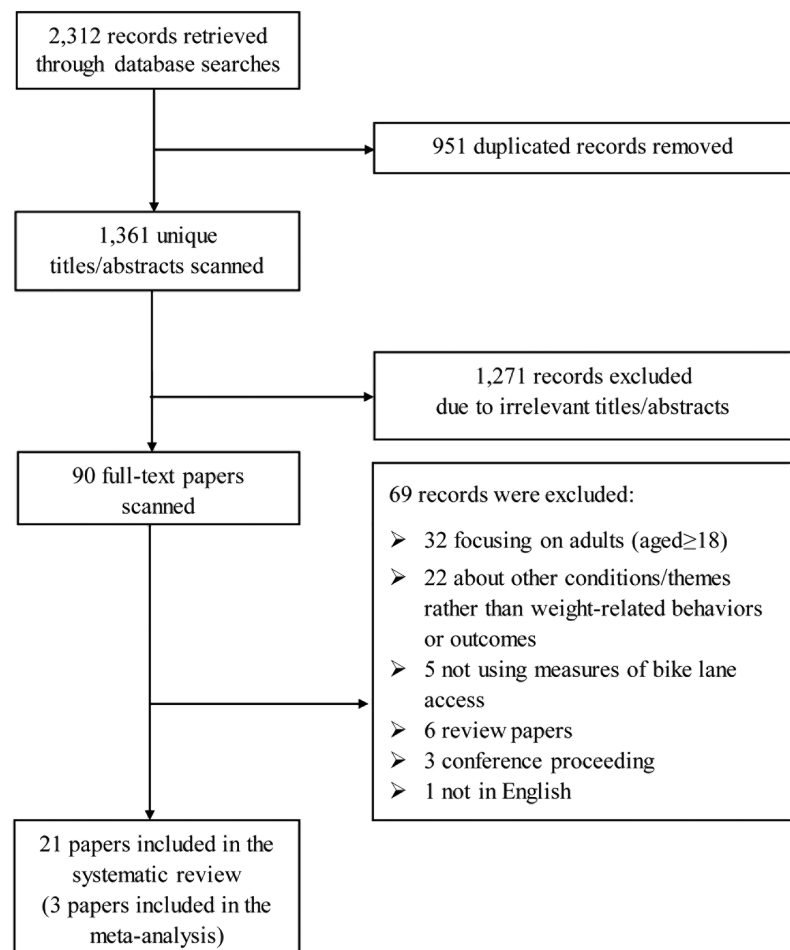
2,312 records retrieved through database searches

951 duplicated records removed

1,361 unique titles/abstracts scanned

1,271 records excluded due to irrelevant titles/abstracts

90 full-text papers scanned

69 records were excluded:

➢ 32 focusing on adults (aged≥18)
➢ 22 about other conditions/themes rather than weight-related behaviors or outcomes
➢ 5 not using measures of bike lane access
➢ 6 review papers
➢ 3 conference proceeding
➢ 1 not in English

21 papers included in the systematic review (3 papers included in the meta-analysis)